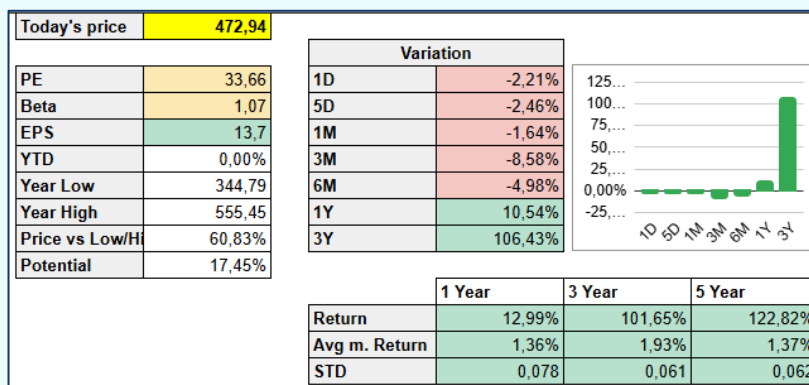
| Today's price | 472,94 |
|---|---|

| PE | 33,66 |
|---|---|
| Beta | 1,07 |
| EPS | 13,7 |
| YTD | 0,00% |
| Year Low | 344,79 |
| Year High | 555,45 |
| Price vs Low/Hi | 60,83% |
| Potential | 17,45% |

| Variation | |
|---|---|
| 1D | -2,21% |
| 5D | -2,46% |
| 1M | -1,64% |
| 3M | -8,58% |
| 6M | -4,98% |
| 1Y | 10,54% |
| 3Y | 106,43% |

125...
100...
75,...
50,...
25,...
0,00%
-25,...
1D 5D 1M 3M 6M 1Y 3Y

| | 1 Year | 3 Year | 5 Year |
|---|---|---|---|
| Return | 12,99% | 101,65% | 122,82% |
| Avg m. Return | 1,36% | 1,93% | 1,37% |
| STD | 0,078 | 0,061 | 0,062 |